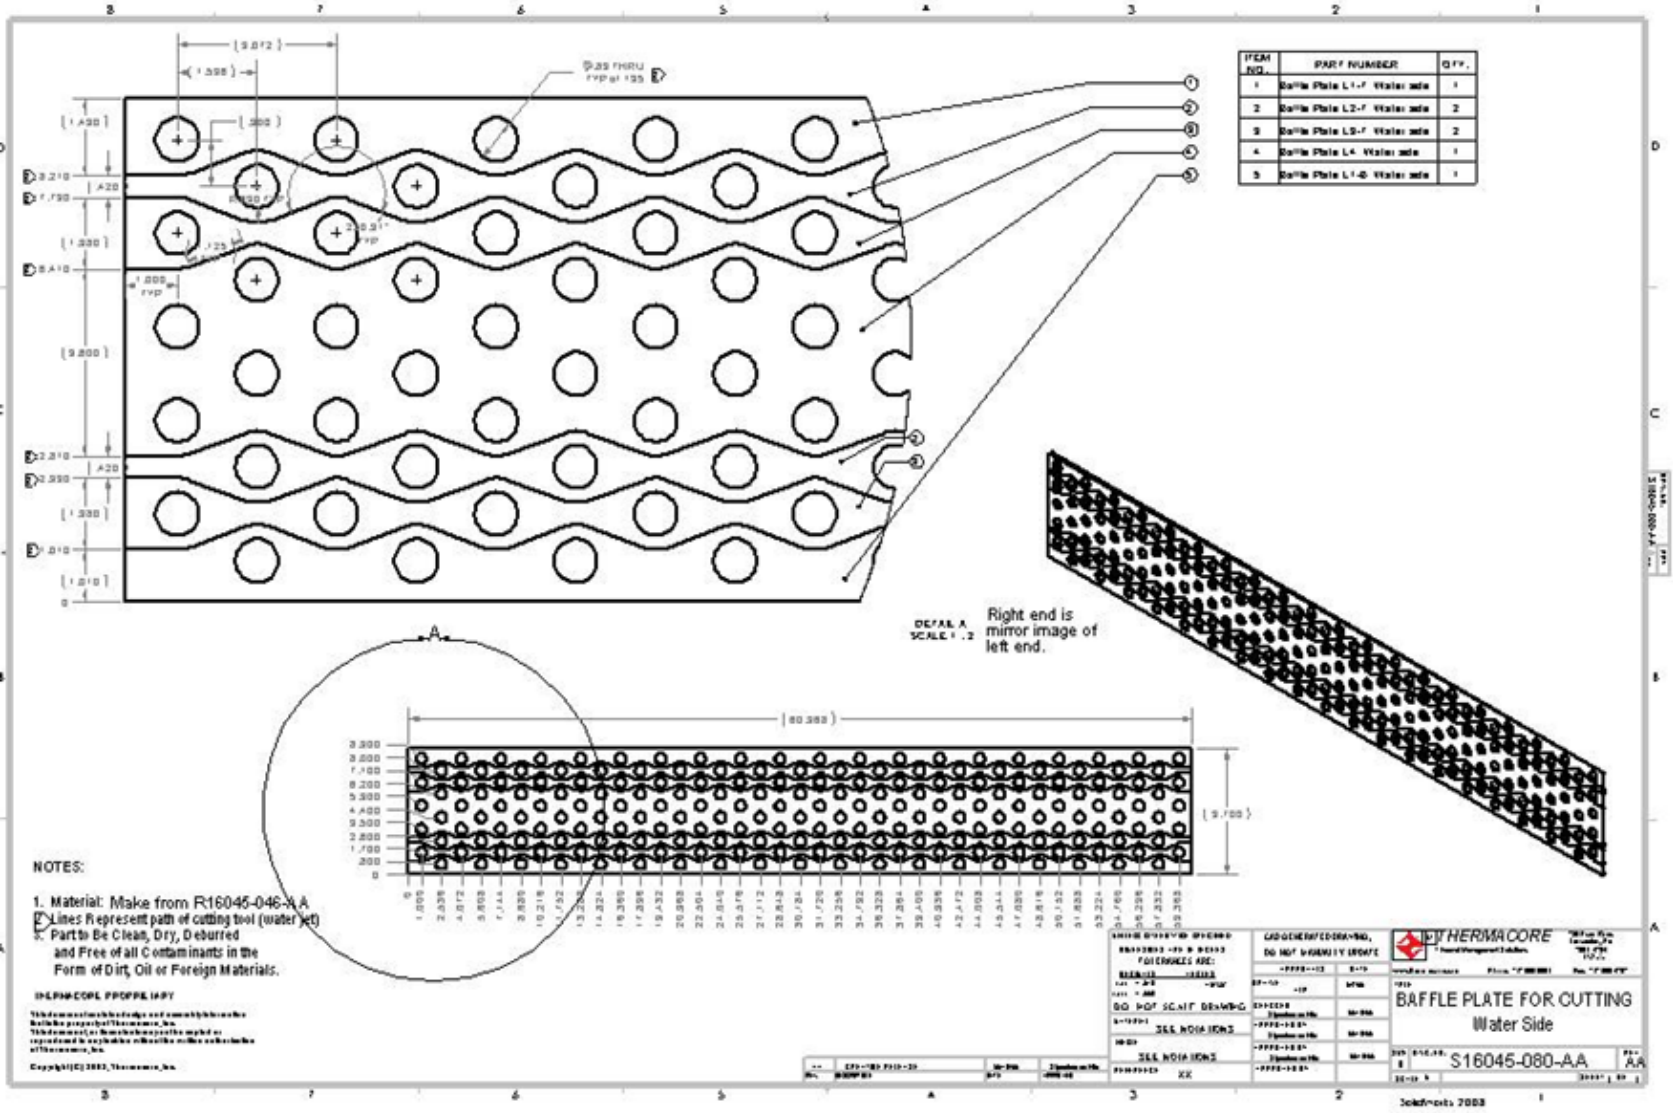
8 7 6 5 4 3 2 1

[ 3.872 ]
[ 1.598 ]
[ .800 ]
[ 1.400 ]
3.210
[ .420 ]
7.190
[ 1.330 ]
6.410
[ 1.000 ] TYP
[ 9.800 ]
2.210
[ .420 ]
2.890
[ 1.330 ]
1.010
[ 1.010 ]
0

THRU TYP of 135
TYP
TYP

| ITEM NO. | PART NUMBER | QTY. |
|---|---|---|
| 1 | Baffle Plate L1-F Water side | 1 |
| 2 | Baffle Plate L2-F Water side | 2 |
| 3 | Baffle Plate L3-F Water side | 2 |
| 4 | Baffle Plate L4 Water side | 1 |
| 5 | Baffle Plate L1-B Water side | 1 |

DETAIL A
SCALE 1 : 2

Right end is mirror image of left end.

A

[ 60.368 ]

[ 9.700 ]

NOTES:

1. Material: Make from R16045-046-AA
2. Lines Represent path of cutting tool (water jet)
3. Part to Be Clean, Dry, Deburred and Free of all Contaminants in the Form of Dirt, Oil or Foreign Materials.

THERMACORE PROPRIETARY

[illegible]

Copyright (C) 2003, Thermacore, Inc.

THERMACORE

DO NOT SCALE DRAWING

SEE NOTATIONS

SEE NOTATIONS

XX

BAFFLE PLATE FOR CUTTING
Water Side

S16045-080-AA

AA

SolidWorks 2003